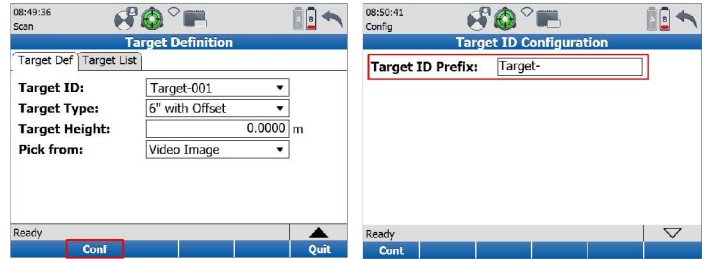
08:49:36
Scan

Target Definition

Target Def | Target List

| | |
|---|---|
| Target ID: | Target-001 |
| Target Type: | 6" with Offset |
| Target Height: | 0.0000 m |
| Pick from: | Video Image |

Ready

Conf

Quit

08:50:41
Config

Target ID Configuration

Target ID Prefix: Target-

Ready

Cont